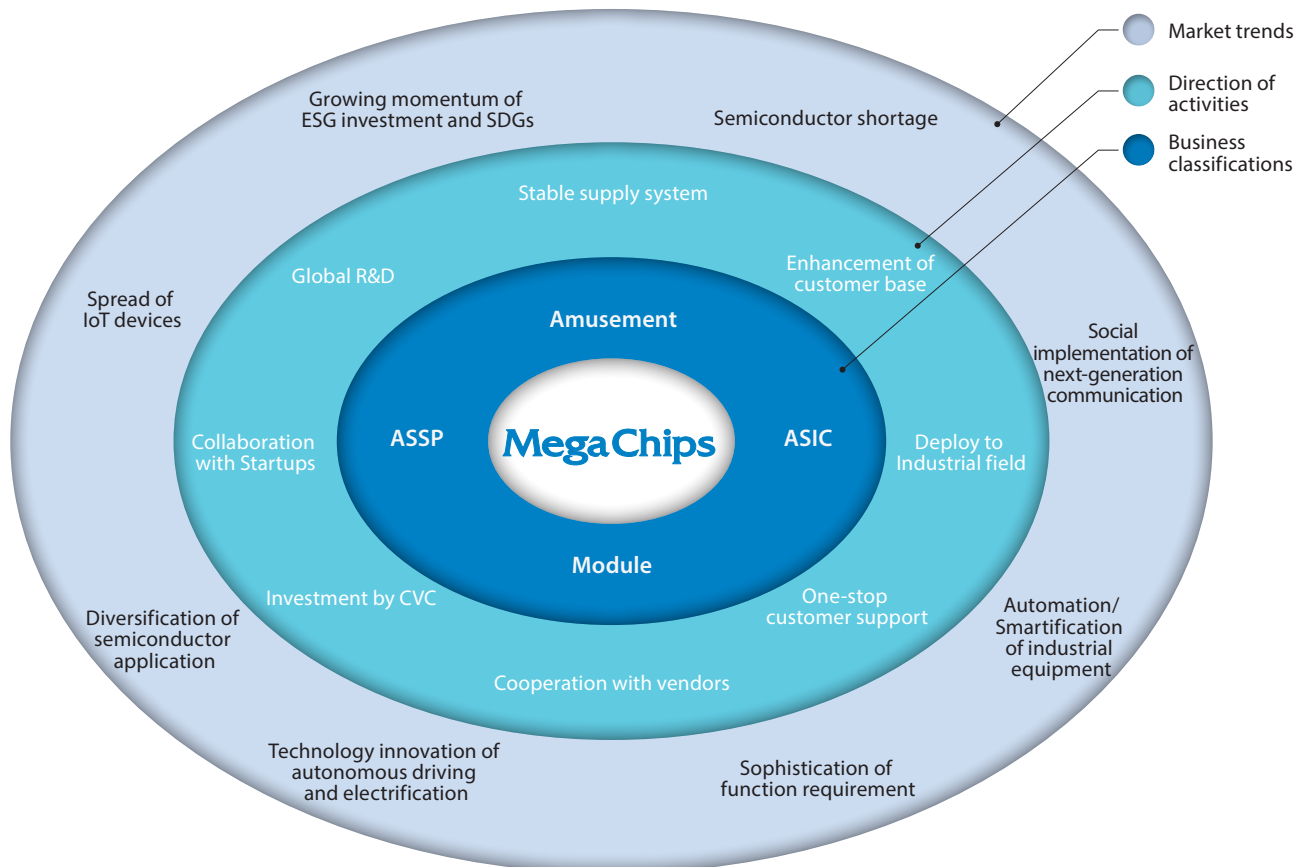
Market trends

Direction of activities

Business classifications

Growing momentum of ESG investment and SDGs

Semiconductor shortage

Stable supply system

Global R&D

Enhancement of customer base

Spread of IoT devices

Amusement

Social implementation of next-generation communication

Collaboration with Startups

ASSP

MegaChips

ASIC

Deploy to Industrial field

Module

Investment by CVC

One-stop customer support

Diversification of semiconductor application

Automation/ Smartification of industrial equipment

Cooperation with vendors

Technology innovation of autonomous driving and electrification

Sophistication of function requirement